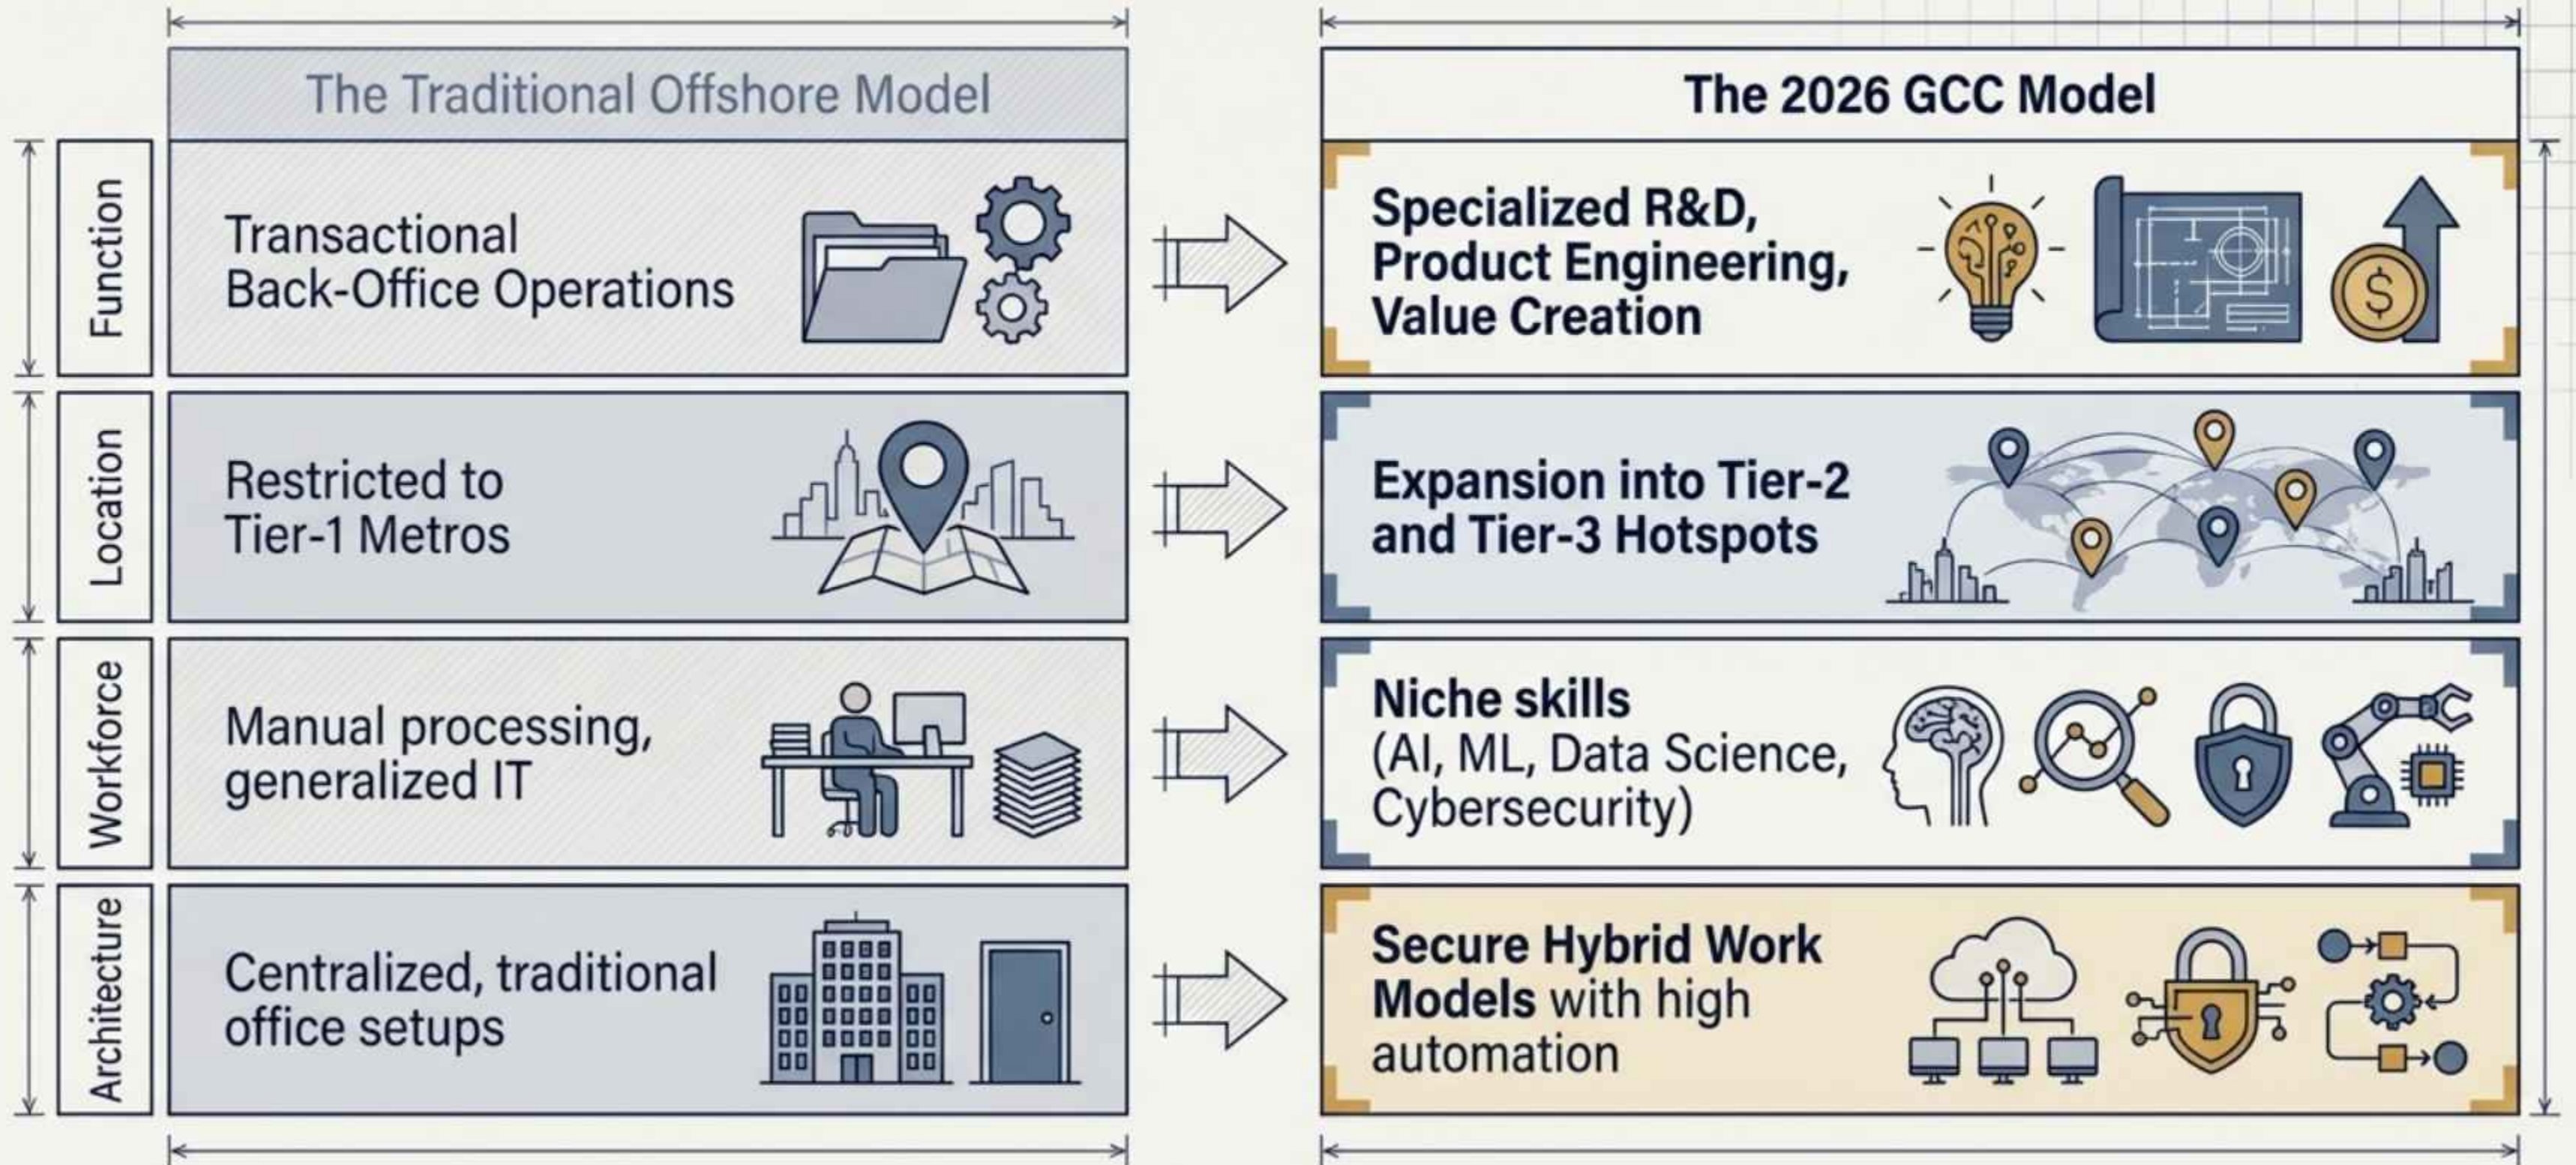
| | The Traditional Offshore Model | The 2026 GCC Model |
|---|---|---|
| Function | Transactional Back-Office Operations | Specialized R&D, Product Engineering, Value Creation |
| Location | Restricted to Tier-1 Metros | Expansion into Tier-2 and Tier-3 Hotspots |
| Workforce | Manual processing, generalized IT | Niche skills (AI, ML, Data Science, Cybersecurity) |
| Architecture | Centralized, traditional office setups | Secure Hybrid Work Models with high automation |